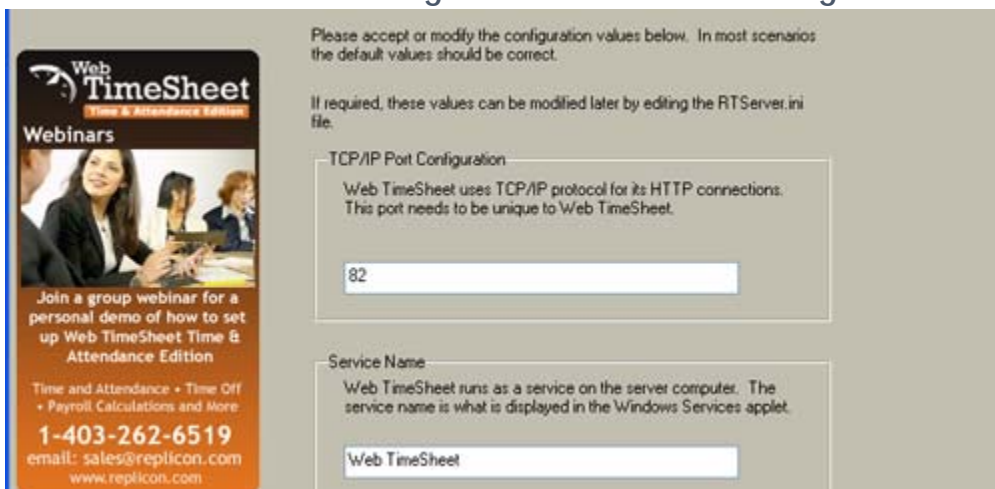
Web TimeSheet
Time & Attendance Edition
Webinars

Join a group webinar for a personal demo of how to set up Web TimeSheet Time & Attendance Edition

Time and Attendance • Time Off • Payroll Calculations and More

1-403-262-6519
email: sales@replicon.com
www.replicon.com

Please accept or modify the configuration values below. In most scenarios the default values should be correct.

If required, these values can be modified later by editing the RTServer.ini file.

TCP/IP Port Configuration

Web TimeSheet uses TCP/IP protocol for its HTTP connections. This port needs to be unique to Web TimeSheet.

82

Service Name

Web TimeSheet runs as a service on the server computer. The service name is what is displayed in the Windows Services applet.

Web TimeSheet